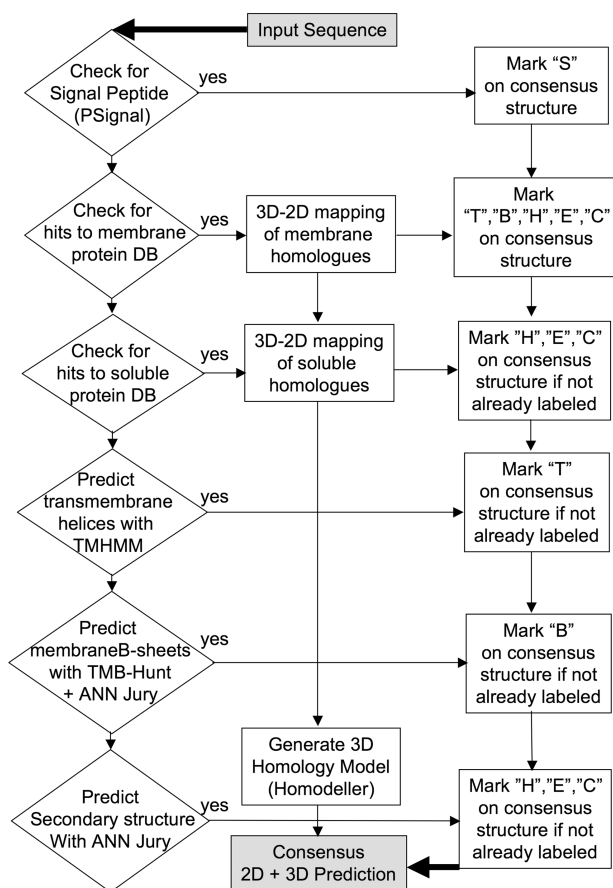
Input Sequence

Check for Signal Peptide (PSignal)

yes

Mark “S” on consensus structure

Check for hits to membrane protein DB

yes

3D-2D mapping of membrane homologues

Mark “T”,”B”,”H”,”E”,”C” on consensus structure

Check for hits to soluble protein DB

yes

3D-2D mapping of soluble homologues

Mark ”H”,”E”,”C” on consensus structure if not already labeled

Predict transmembrane helices with TMHMM

yes

Mark “T” on consensus structure if not already labeled

Predict membraneB-sheets with TMB-Hunt + ANN Jury

yes

Mark “B” on consensus structure if not already labeled

Generate 3D Homology Model (Homodeller)

Predict Secondary structure With ANN Jury

yes

Mark ”H”,”E”,”C” on consensus structure if not already labeled

Consensus 2D + 3D Prediction